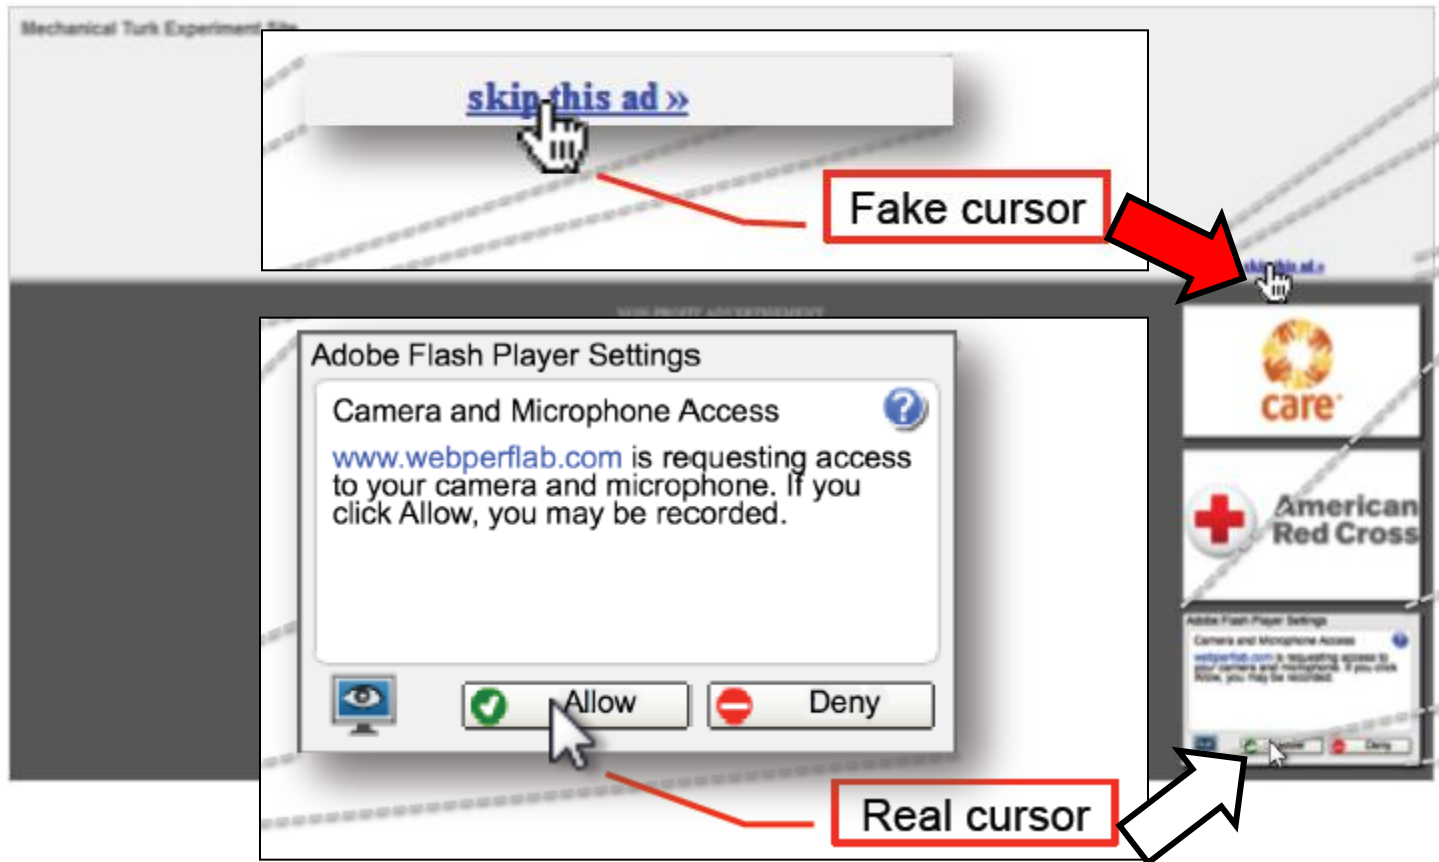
Mechanical Turk Experiment Site

skip this ad »

Fake cursor

skip this ad »

Adobe Flash Player Settings

Camera and Microphone Access

www.webperflab.com is requesting access to your camera and microphone. If you click Allow, you may be recorded.

Allow

Deny

care

American Red Cross

Adobe Flash Player Settings

Camera and Microphone Access

webperflab.com is requesting access to your camera and microphone. If you click Allow, you may be recorded.

Allow

Deny

Real cursor